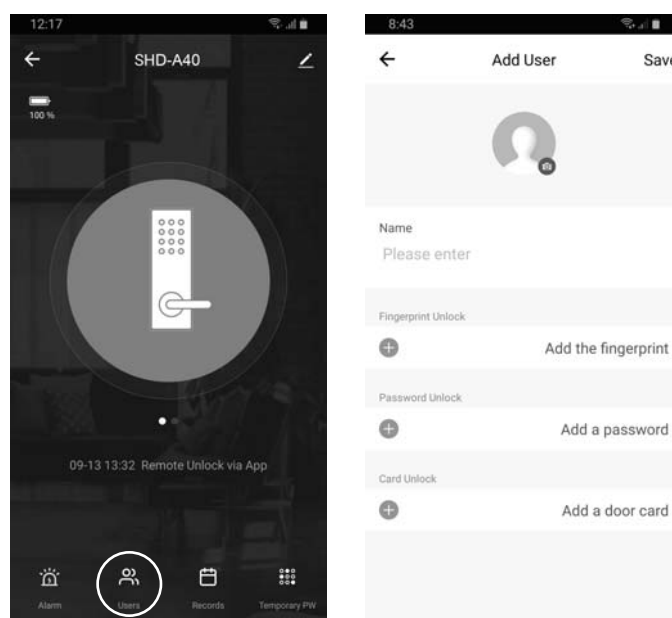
12:17

SHD-A40

100 %

09-13 13:32 Remote Unlock via App

Alarm
Users
Records
Temporary PW

8:43

Add User
Save

Name
Please enter

Fingerprint Unlock
Add the fingerprint

Password Unlock
Add a password

Card Unlock
Add a door card